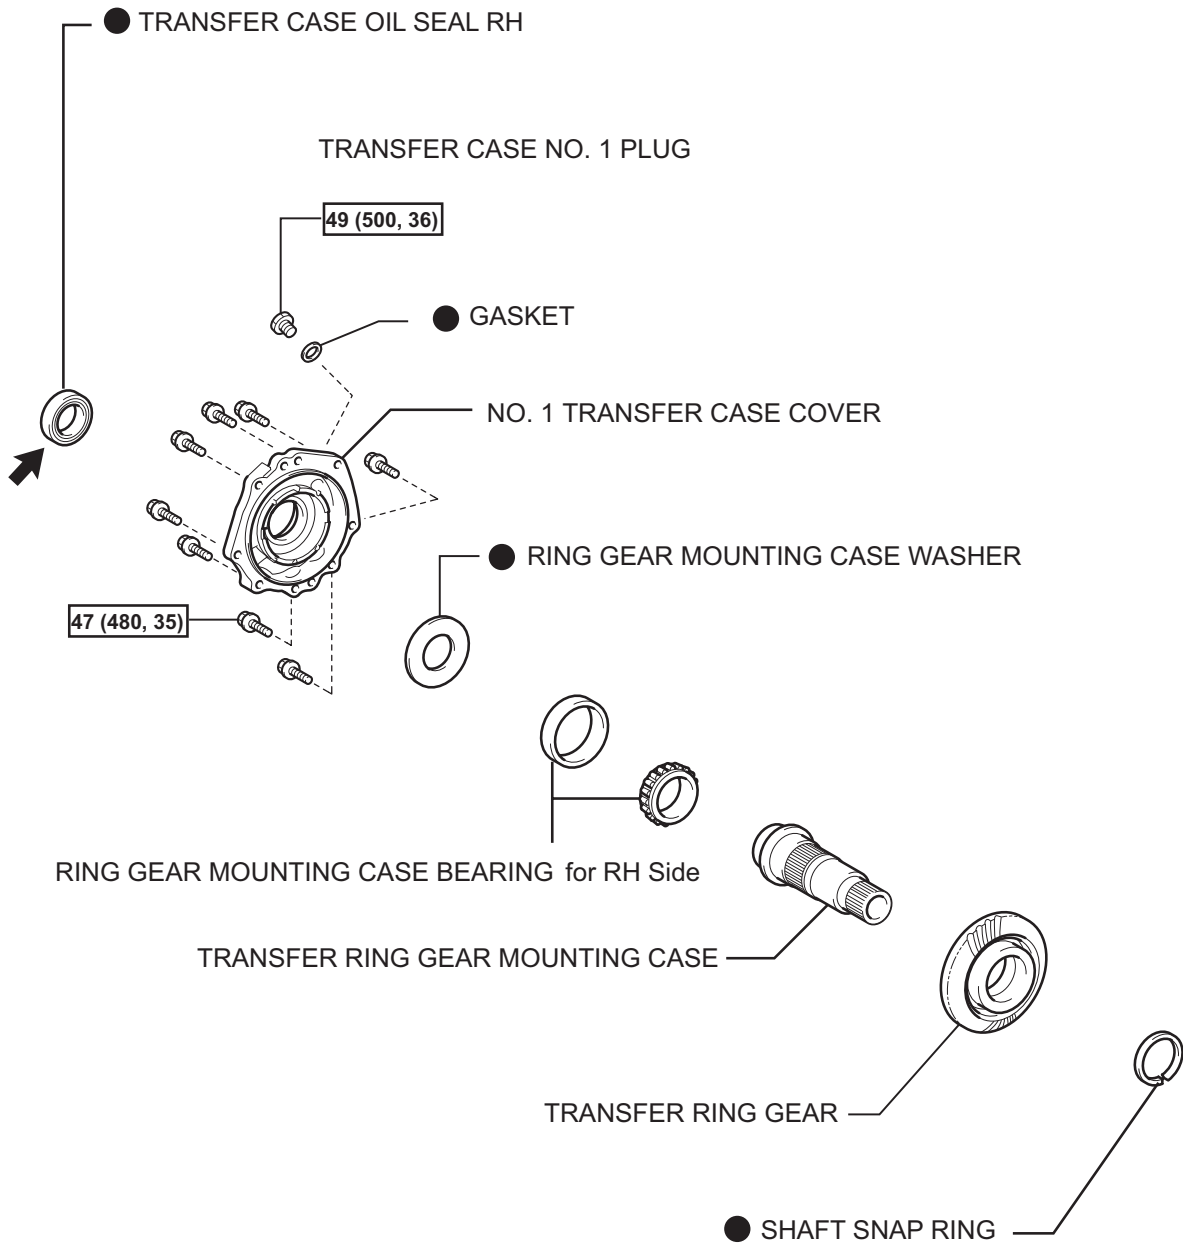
● TRANSFER CASE OIL SEAL RH

TRANSFER CASE NO. 1 PLUG

49 (500, 36)

● GASKET

NO. 1 TRANSFER CASE COVER

● RING GEAR MOUNTING CASE WASHER

47 (480, 35)

RING GEAR MOUNTING CASE BEARING for RH Side

TRANSFER RING GEAR MOUNTING CASE

TRANSFER RING GEAR

● SHAFT SNAP RING